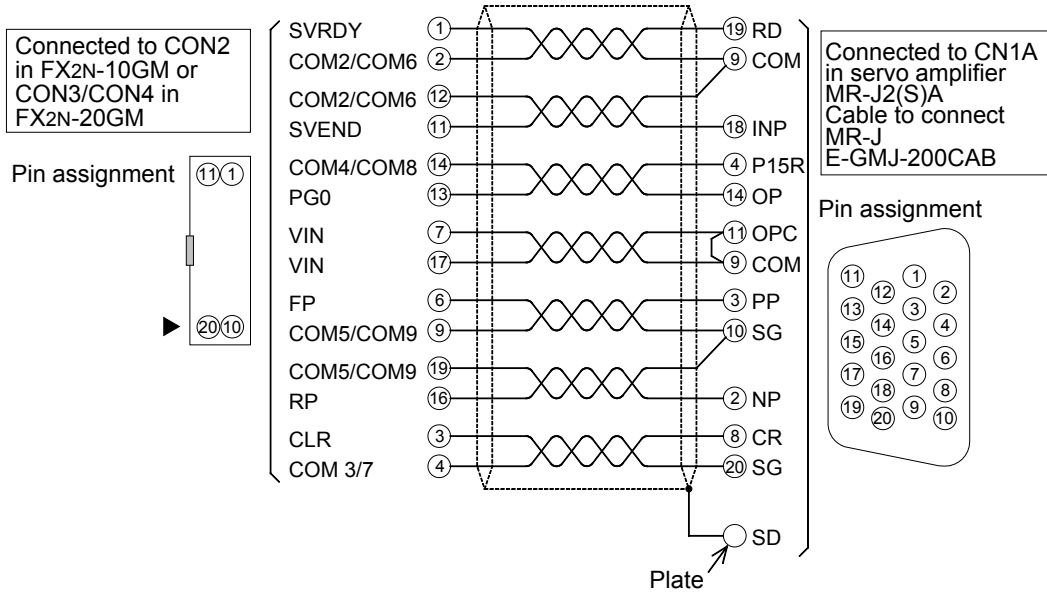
Connected to CON2 in FX2N-10GM or CON3/CON4 in FX2N-20GM

Pin assignment

11 1

20 10

SVRDY 1
COM2/COM6 2
COM2/COM6 12
SVEND 11
COM4/COM8 14
PG0 13
VIN 7
VIN 17
FP 6
COM5/COM9 9
COM5/COM9 19
RP 16
CLR 3
COM 3/7 4

19 RD
9 COM
18 INP
4 P15R
14 OP
11 OPC
9 COM
3 PP
10 SG
2 NP
8 CR
20 SG

SD

Plate

Connected to CN1A in servo amplifier MR-J2(S)A
Cable to connect MR-J E-GMJ-200CAB

Pin assignment

11 12 1 2 13 3 14 4 15 5 16 6 17 7 18 8 19 20 9 10